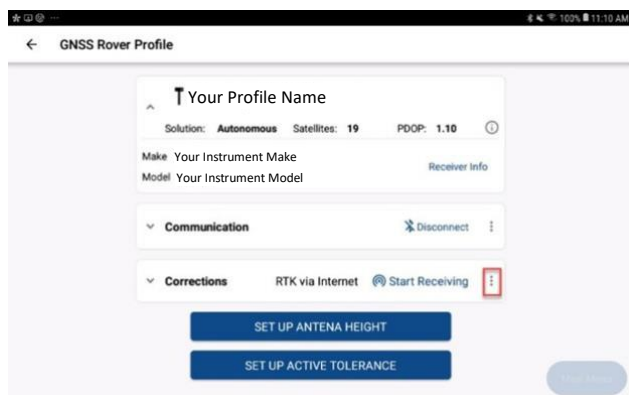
100% 11:10 AM

GNSS Rover Profile

Your Profile Name

Solution: Autonomous Satellites: 19 PDOP: 1.10

Make Your Instrument Make
Model Your Instrument Model

Receiver Info

Communication

Disconnect

Corrections RTK via Internet Start Receiving

SET UP ANTENA HEIGHT

SET UP ACTIVE TOLERANCE

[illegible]